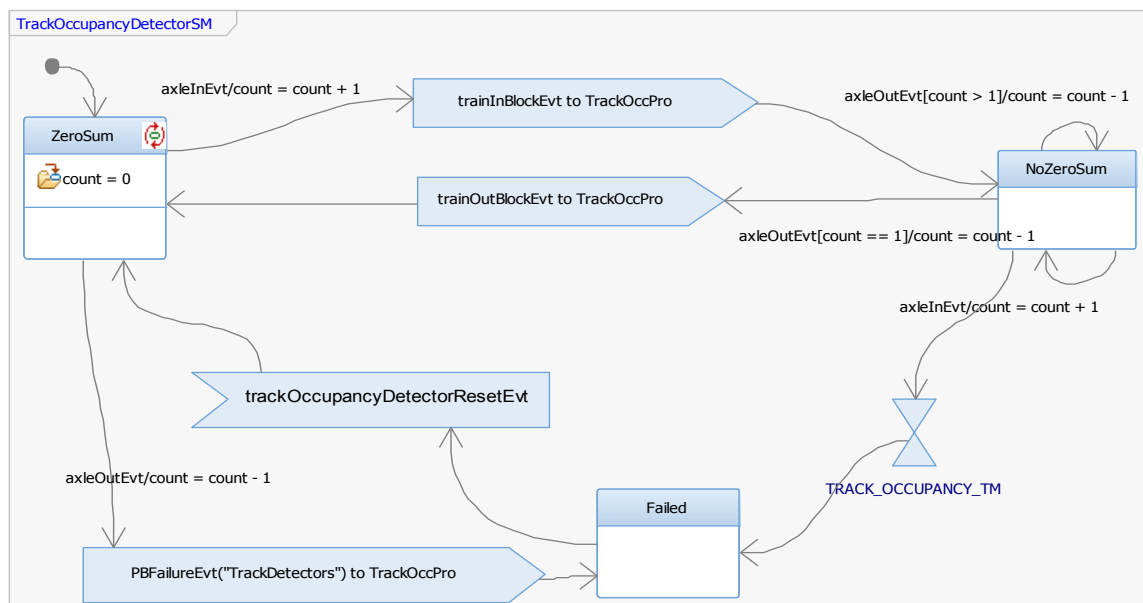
TrackOccupancyDetectorSM

axleInEvt/count = count + 1

trainInBlockEvt to TrackOccPro

axleOutEvt[count > 1]/count = count - 1

ZeroSum

count = 0

NoZeroSum

trainOutBlockEvt to TrackOccPro

axleOutEvt[count == 1]/count = count - 1

axleInEvt/count = count + 1

trackOccupancyDetectorResetEvt

TRACK_OCCUPANCY_TM

axleOutEvt/count = count - 1

Failed

PBFailureEvt("TrackDetectors") to TrackOccPro